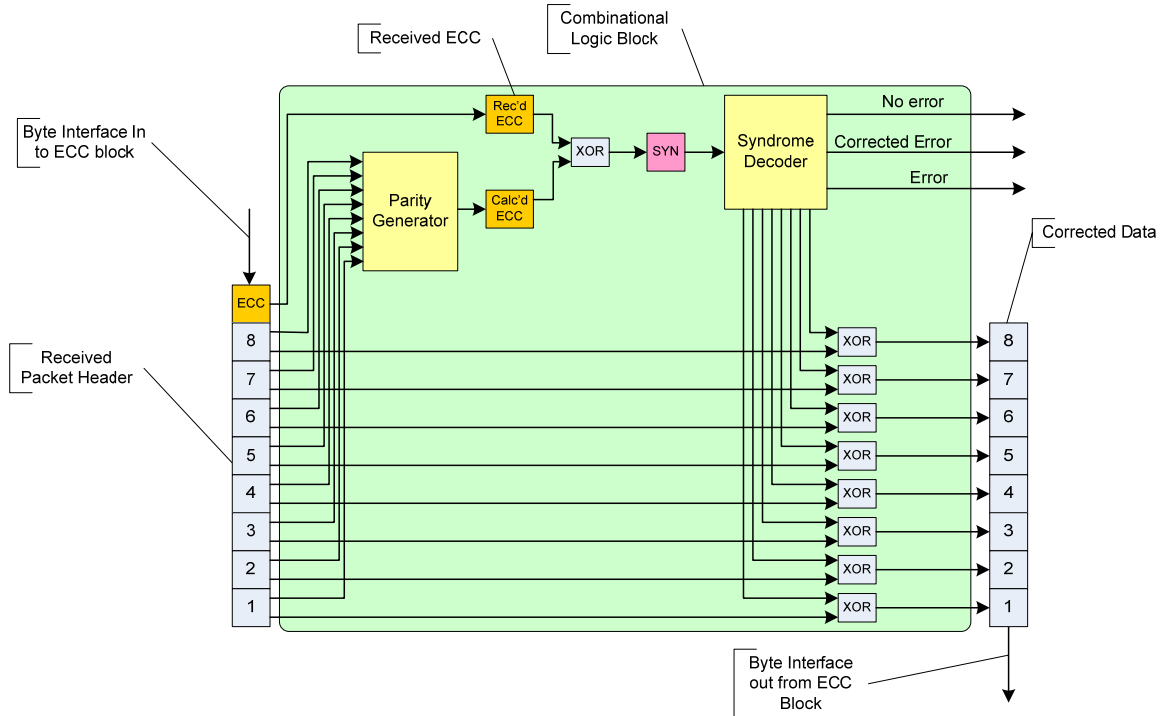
Received ECC

Combinational Logic Block

Byte Interface In to ECC block

Rec'd ECC

Parity Generator

Calc'd ECC

XOR

SYN

Syndrome Decoder

No error

Corrected Error

Error

Corrected Data

ECC

Received Packet Header

8
7
6
5
4
3
2
1

XOR
XOR
XOR
XOR
XOR
XOR
XOR
XOR

8
7
6
5
4
3
2
1

Byte Interface out from ECC Block